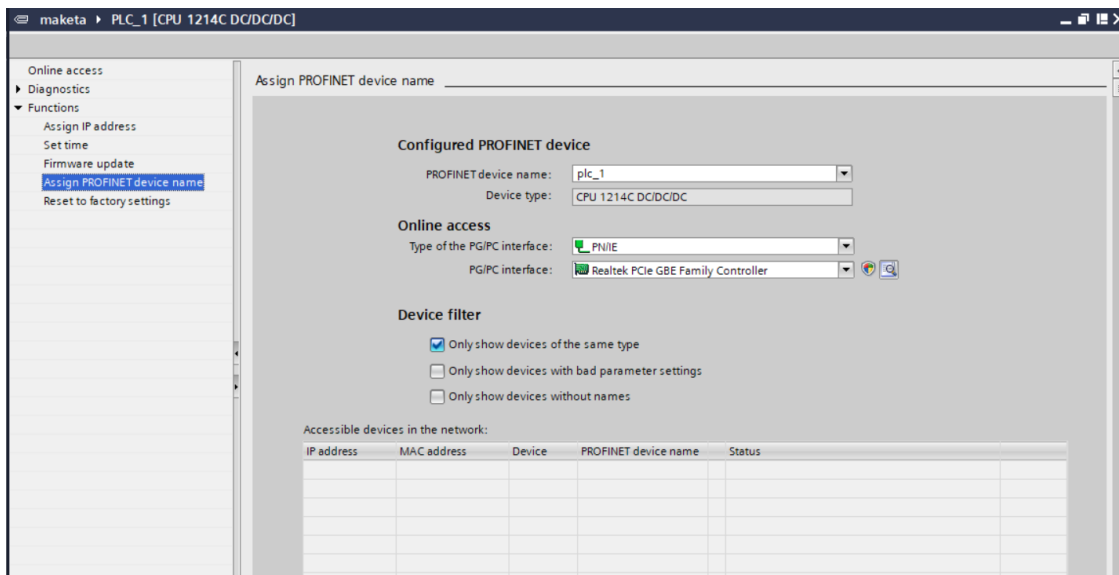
maketa ▸ PLC_1 [CPU 1214C DC/DC/DC]

Online access
Diagnostics
Functions
Assign IP address
Set time
Firmware update
Assign PROFINET device name
Reset to factory settings

Assign PROFINET device name

Configured PROFINET device

PROFINET device name: plc_1
Device type: CPU 1214C DC/DC/DC

Online access

Type of the PG/PC interface: PN/IE
PG/PC interface: Realtek PCIe GBE Family Controller

Device filter

Only show devices of the same type
Only show devices with bad parameter settings
Only show devices without names

Accessible devices in the network:

| IP address | MAC address | Device | PROFINET device name | Status |
|---|---|---|---|---|
| | | | | |